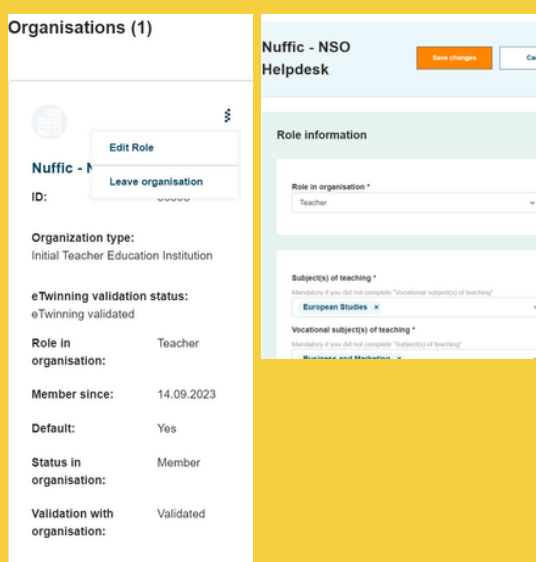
Organisations (1)

Edit Role

Leave organisation

Nuffic - N

ID: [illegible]

Organization type:
Initial Teacher Education Institution

eTwinning validation status:
eTwinning validated

Role in organisation: Teacher

Member since: 14.09.2023

Default: Yes

Status in organisation: Member

Validation with organisation: Validated

Nuffic - NSO Helpdesk

Save changes

Ca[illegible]

Role information

Role in organisation *

Teacher

Subject(s) of teaching *

Mandatory if you did not complete "Vocational subject(s) of teaching"

European Studies ×

Vocational subject(s) of teaching *

Mandatory if you did not complete "Subject(s) of teaching"

Business and Marketing ×